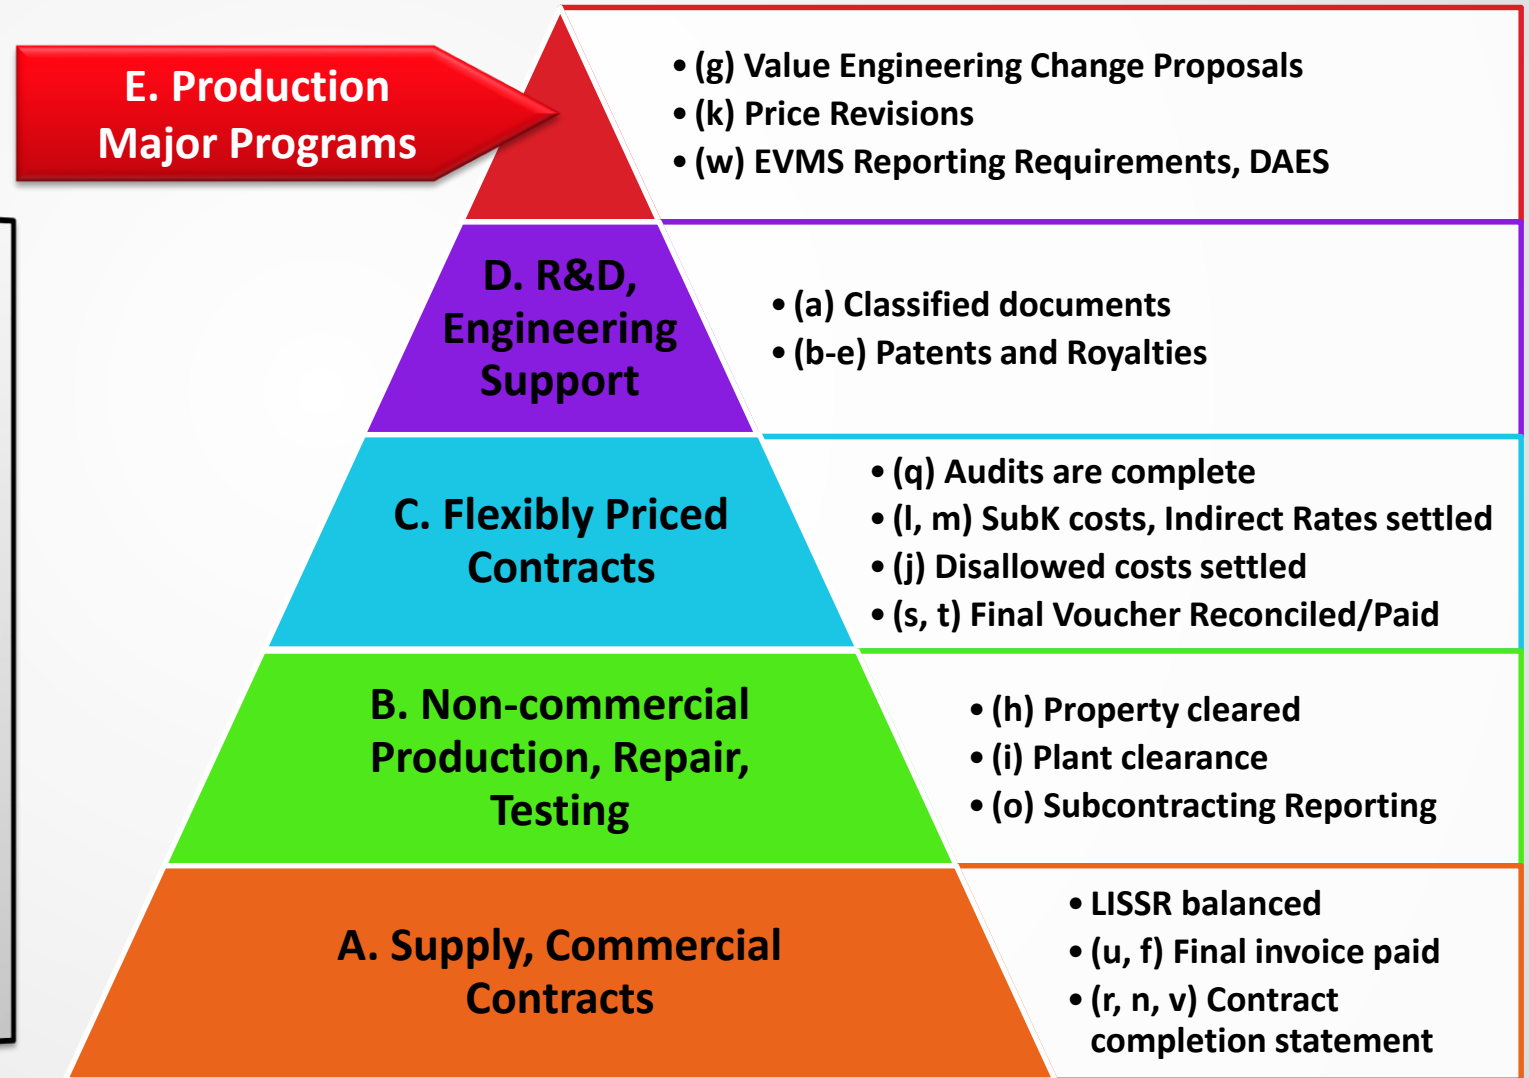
E. Production Major Programs

• (g) Value Engineering Change Proposals
• (k) Price Revisions
• (w) EVMS Reporting Requirements, DAES

D. R&D, Engineering Support

• (a) Classified documents
• (b-e) Patents and Royalties

C. Flexibly Priced Contracts

• (q) Audits are complete
• (l, m) SubK costs, Indirect Rates settled
• (j) Disallowed costs settled
• (s, t) Final Voucher Reconciled/Paid

B. Non-commercial Production, Repair, Testing

• (h) Property cleared
• (i) Plant clearance
• (o) Subcontracting Reporting

A. Supply, Commercial Contracts

• LISSR balanced
• (u, f) Final invoice paid
• (r, n, v) Contract completion statement